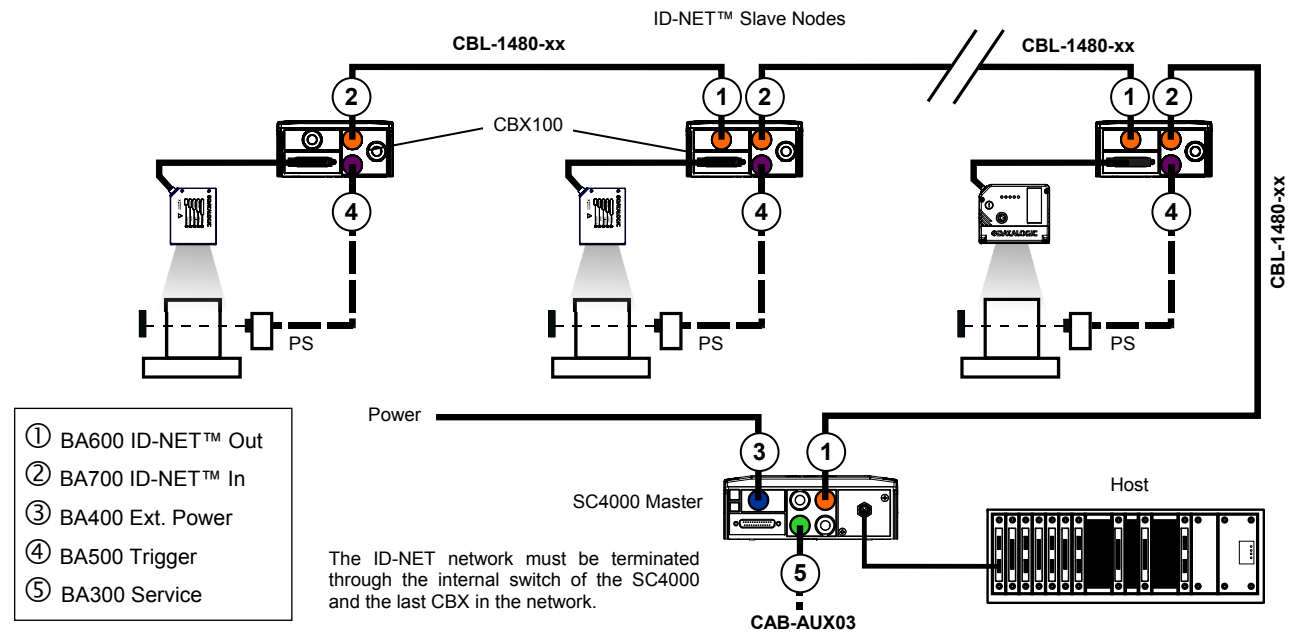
ID-NET™ Slave Nodes

CBL-1480-xx

CBL-1480-xx

2

1 2

1 2

CBX100

4

4

4

CBL-1480-xx

PS

PS

PS

Power

3 1

SC4000 Master

Host

5

CAB-AUX03

① BA600 ID-NET™ Out
② BA700 ID-NET™ In
③ BA400 Ext. Power
④ BA500 Trigger
⑤ BA300 Service

The ID-NET network must be terminated through the internal switch of the SC4000 and the last CBX in the network.